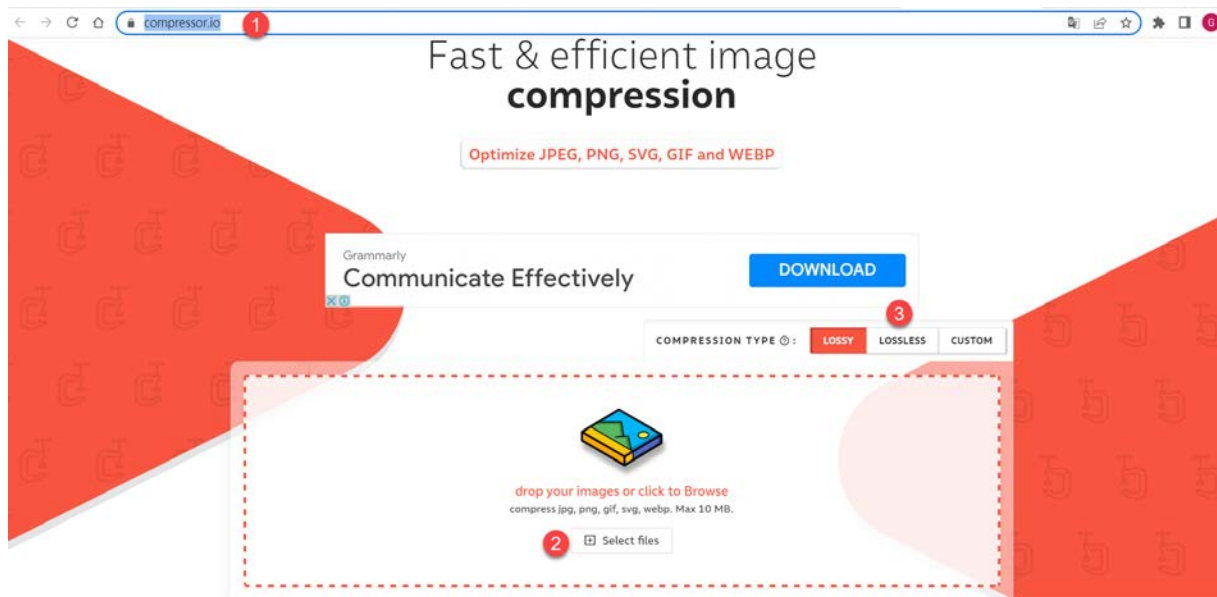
compressor.io
1
G

Fast & efficient image
compression

Optimize JPEG, PNG, SVG, GIF and WEBP

Grammarly
Communicate Effectively
DOWNLOAD

3
COMPRESSION TYPE ⓘ: LOSSY LOSSLESS CUSTOM

drop your images or click to Browse
compress jpg, png, gif, svg, webp. Max 10 MB.

2
Select files